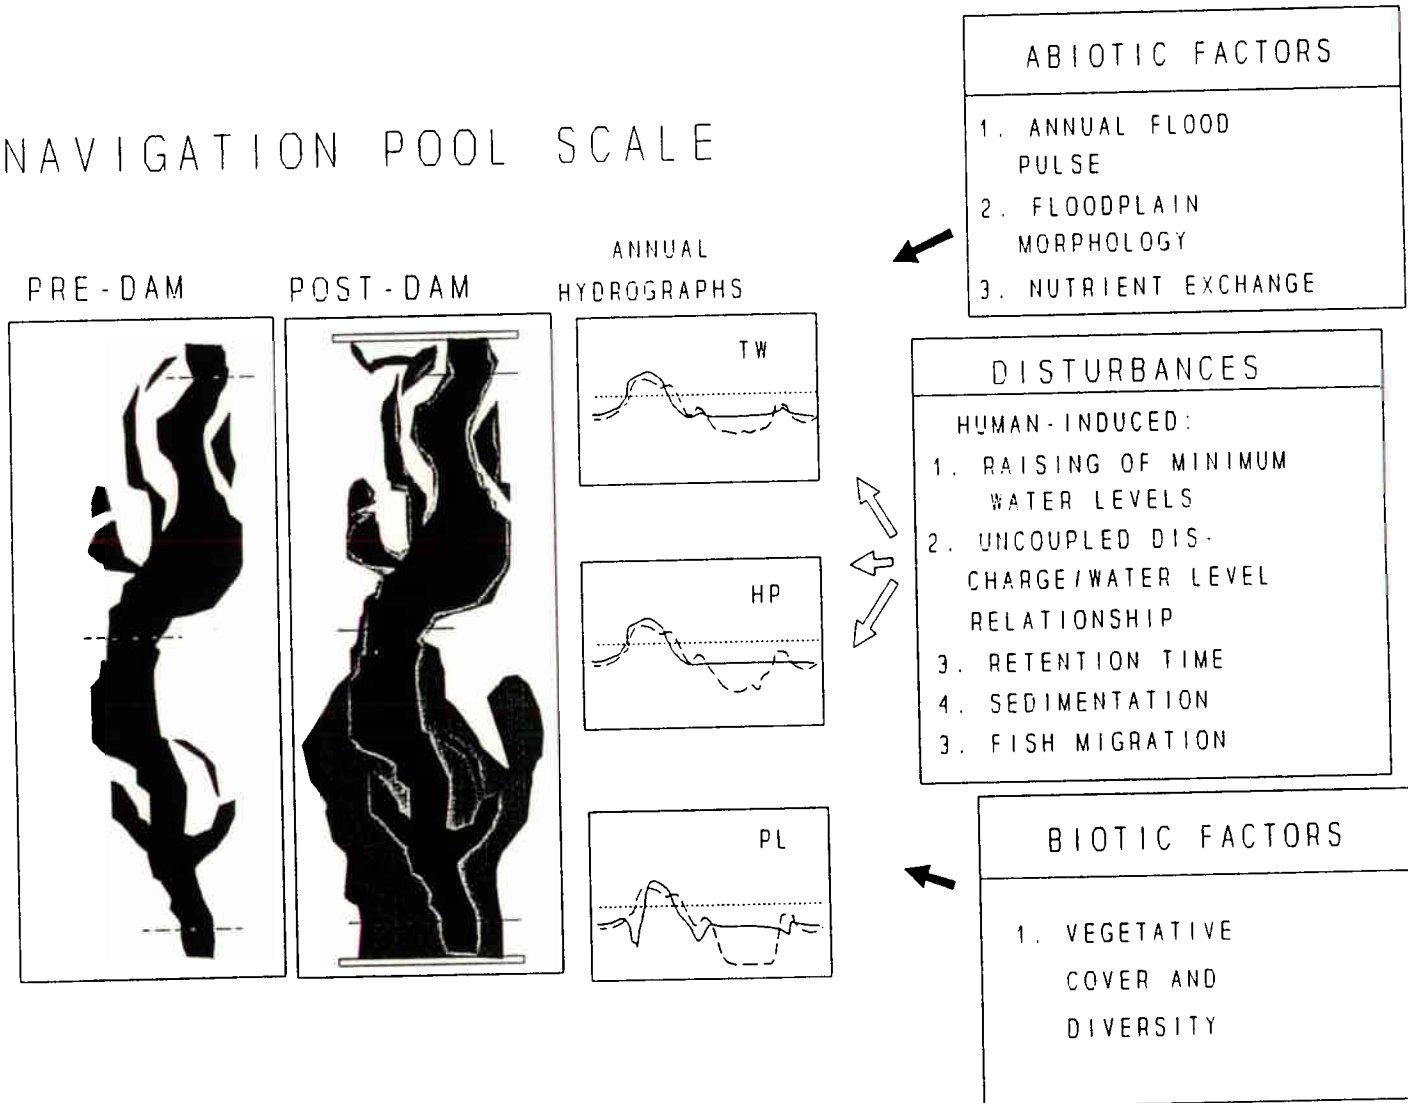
NAVIGATION POOL SCALE

PRE-DAM

POST-DAM

ANNUAL HYDROGRAPHS

TW

HP

PL

ABIOTIC FACTORS

1. ANNUAL FLOOD PULSE
2. FLOODPLAIN MORPHOLOGY
3. NUTRIENT EXCHANGE

DISTURBANCES

HUMAN-INDUCED:
1. RAISING OF MINIMUM WATER LEVELS
2. UNCOUPLED DISCHARGE/WATER LEVEL RELATIONSHIP
3. RETENTION TIME
4. SEDIMENTATION
3. FISH MIGRATION

BIOTIC FACTORS

1. VEGETATIVE COVER AND DIVERSITY